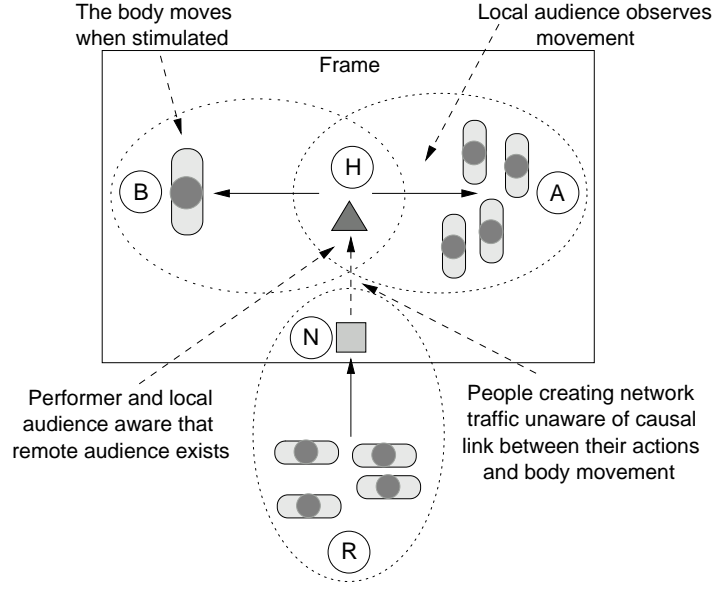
The body moves when stimulated

Local audience observes movement

Frame

B

H

A

N

Performer and local audience aware that remote audience exists

People creating network traffic unaware of causal link between their actions and body movement

R